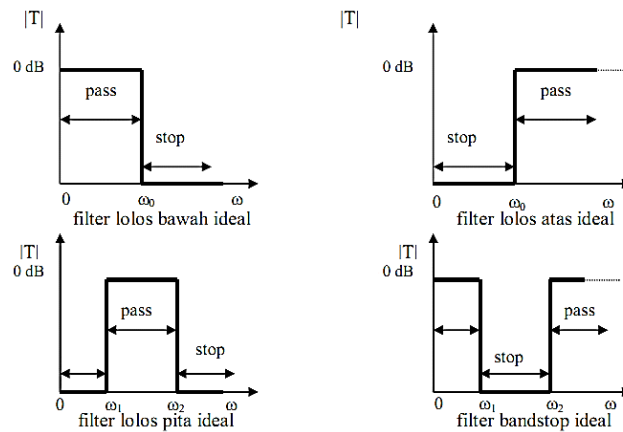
|T|

0 dB

pass

stop

0

$\omega_0$

$\omega$

filter lolos bawah ideal

|T|

0 dB

pass

stop

0

$\omega_0$

$\omega$

filter lolos atas ideal

|T|

0 dB

pass

stop

0

$\omega_1$

$\omega_2$

$\omega$

filter lolos pita ideal

|T|

0 dB

pass

stop

0

$\omega_1$

$\omega_2$

$\omega$

filter bandstop ideal